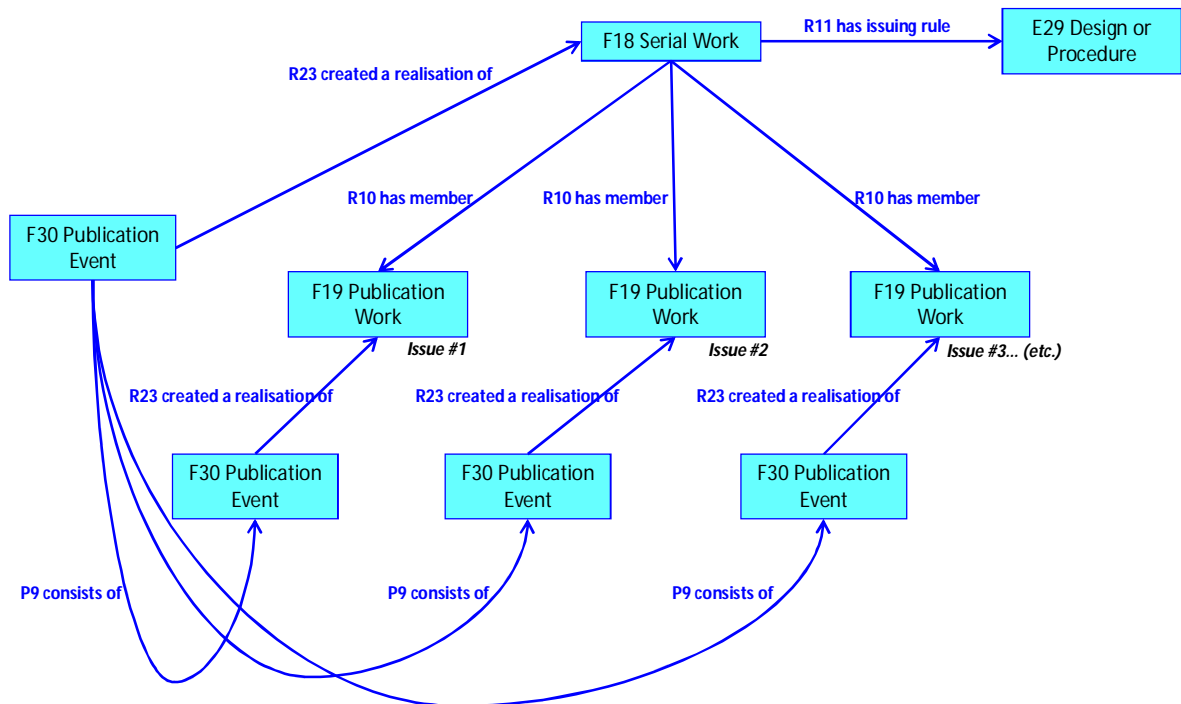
F18 Serial Work

R11 has issuing rule

E29 Design or Procedure

R23 created a realisation of

F30 Publication Event

R10 has member

R10 has member

R10 has member

F19 Publication Work

Issue #1

F19 Publication Work

Issue #2

F19 Publication Work

Issue #3... (etc.)

R23 created a realisation of

R23 created a realisation of

R23 created a realisation of

F30 Publication Event

F30 Publication Event

F30 Publication Event

P9 consists of

P9 consists of

P9 consists of